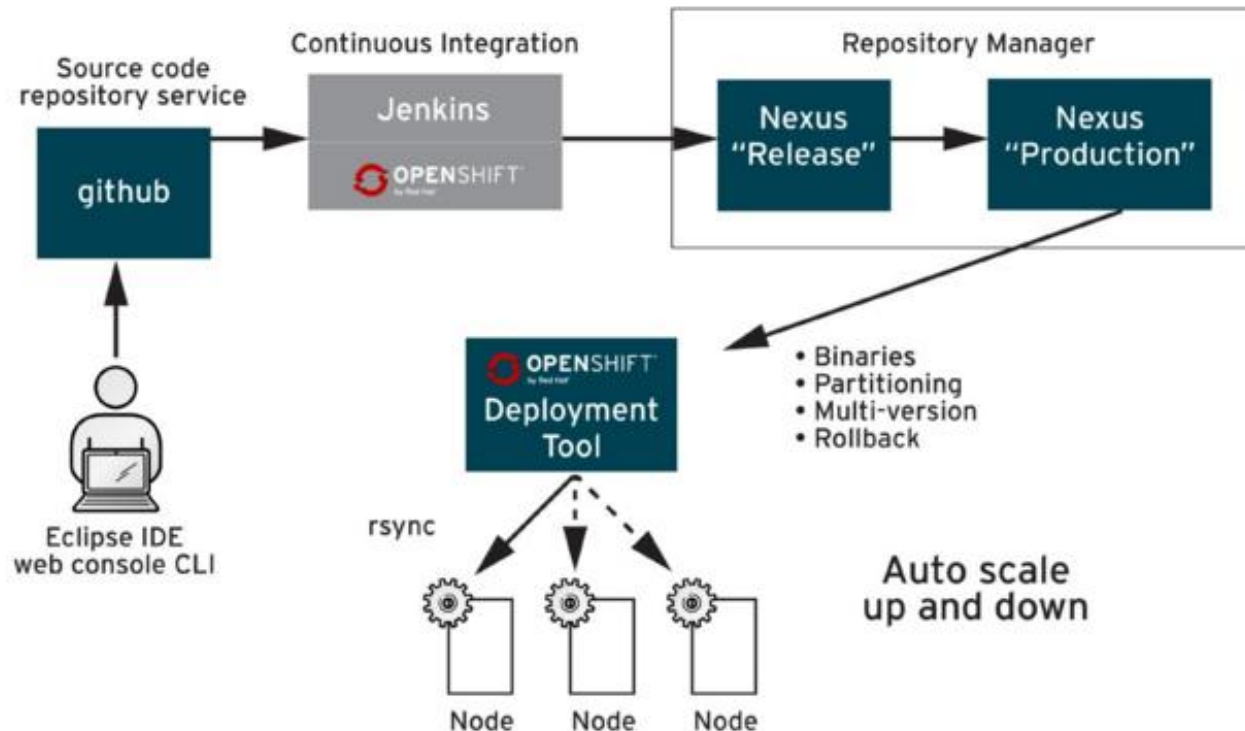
Source code repository service

github

Continuous Integration

Jenkins

OPENSHIFT
by Red Hat

Repository Manager

Nexus "Release"

Nexus "Production"

OPENSHIFT
by Red Hat
Deployment Tool

• Binaries
• Partitioning
• Multi-version
• Rollback

Eclipse IDE
web console CLI

rsync

Auto scale up and down

Node

Node

Node